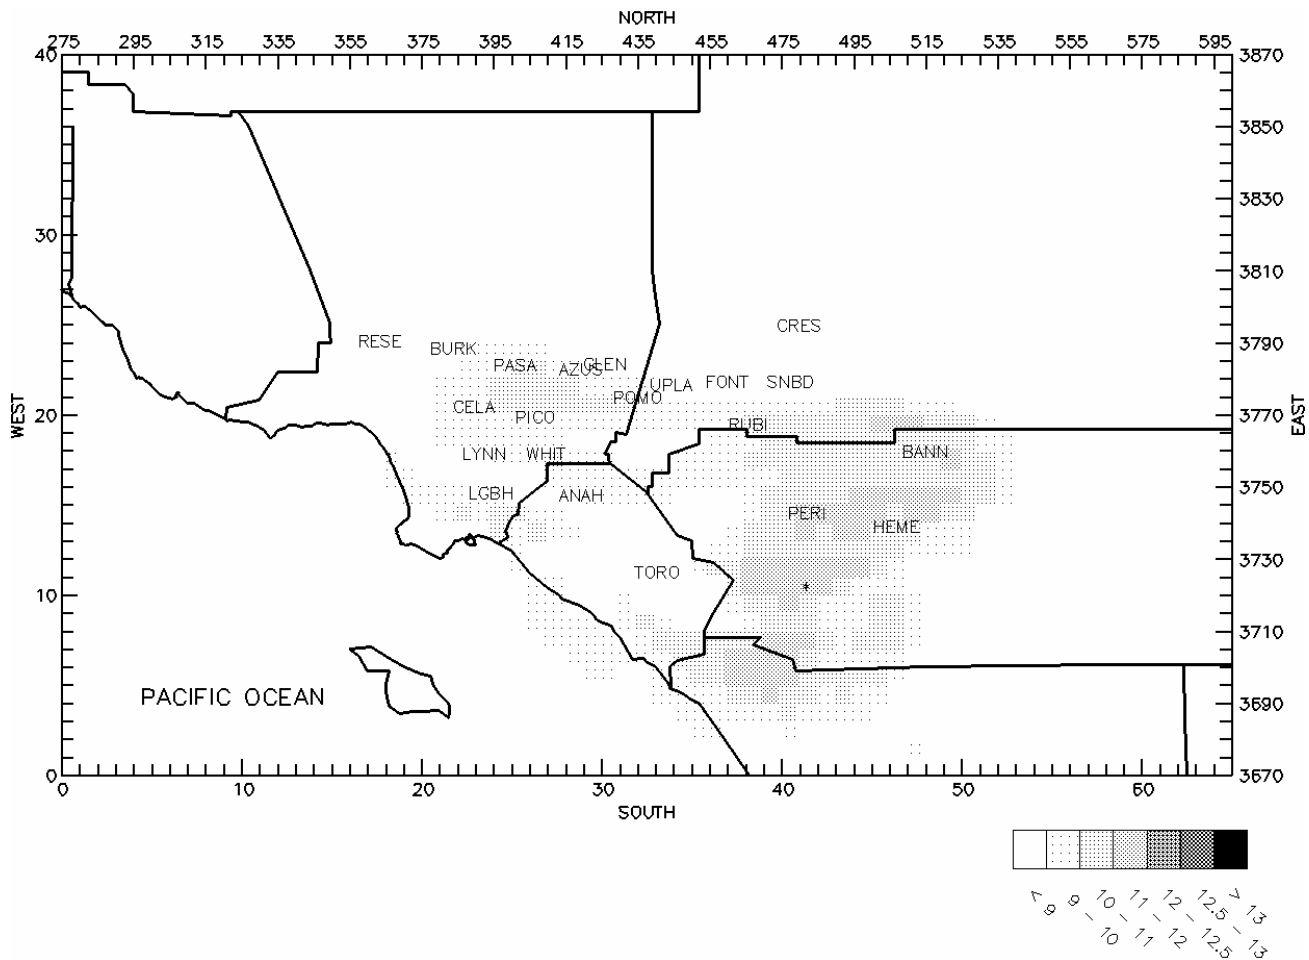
NORTH

275 295 315 335 355 375 395 415 435 455 475 495 515 535 555 575 595

WEST

40
30
20
10
0

EAST

3870
3850
3830
3810
3790
3770
3750
3730
3710
3690
3670

RESE
BURK
PASA
AZUS
GLEN
CELA
PICO
POMO
UPLA
FONT
SNBD
CRES
RUBI
LYNN
WHIT
BANN
LGBH
ANAH
PERI
HEME
TORO

PACIFIC OCEAN

0 10 20 30 40 50 60

SOUTH

< 9
9 - 10
10 - 11
11 - 12
12 - 12.5
12.5 - 13
> 13